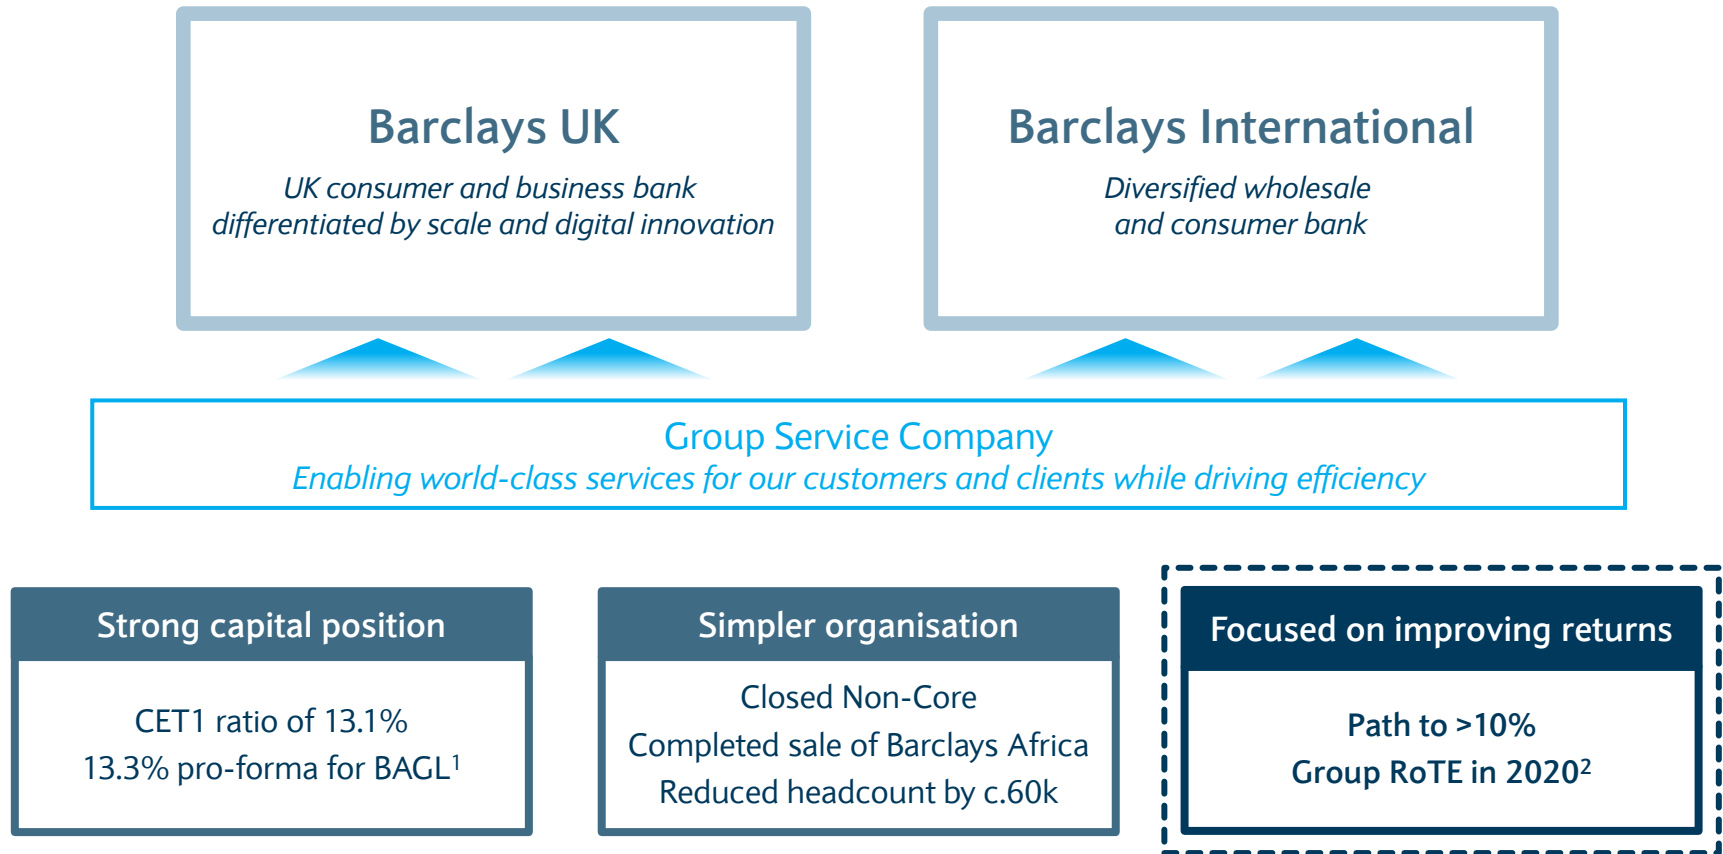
Barclays UK
UK consumer and business bank differentiated by scale and digital innovation

Barclays International
Diversified wholesale and consumer bank

Group Service Company
Enabling world-class services for our customers and clients while driving efficiency

Strong capital position
CET1 ratio of 13.1%
13.3% pro-forma for BAGL$^1$

Simpler organisation
Closed Non-Core
Completed sale of Barclays Africa
Reduced headcount by c.60k

Focused on improving returns
Path to >10%
Group RoTE in 2020$^2$